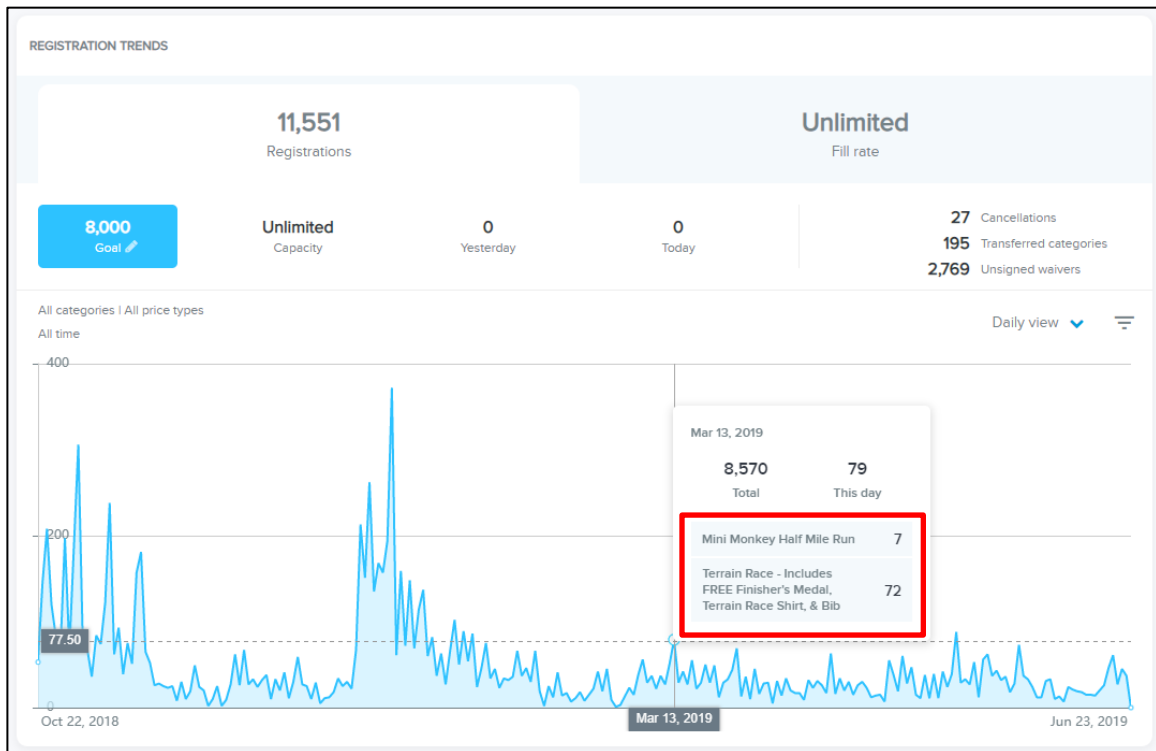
REGISTRATION TRENDS

11,551
Registrations

Unlimited
Fill rate

8,000
Goal

Unlimited
Capacity

0
Yesterday

0
Today

27 Cancellations
195 Transferred categories
2,769 Unsigned waivers

All categories | All price types
All time

Daily view

400
200
0
77.50

Mar 13, 2019
8,570
Total
79
This day

| Mini Monkey Half Mile Run | 7 |
|---|---|
| Terrain Race - Includes FREE Finisher's Medal, Terrain Race Shirt, & Bib | 72 |

Oct 22, 2018
Mar 13, 2019
Jun 23, 2019